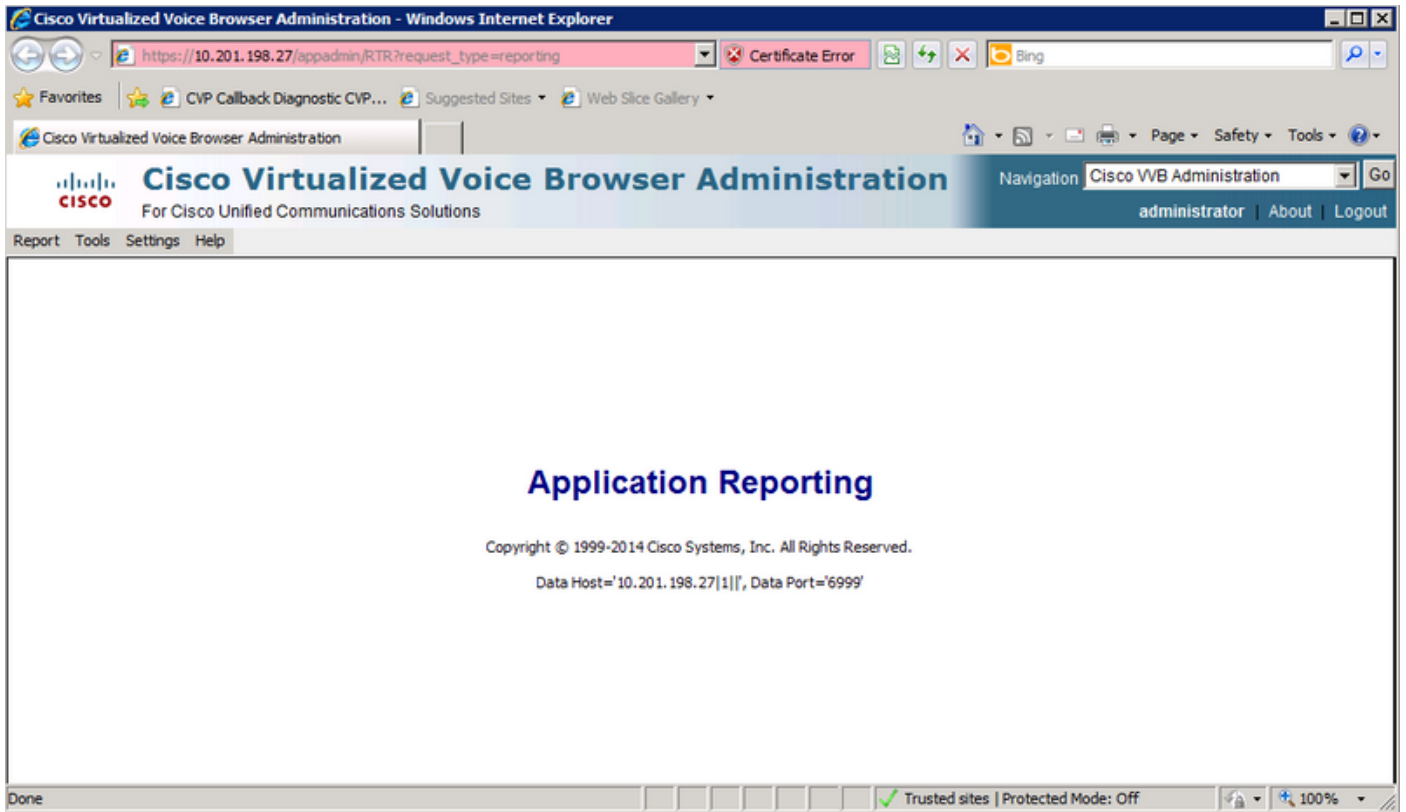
Cisco Virtualized Voice Browser Administration - Windows Internet Explorer

https://10.201.198.27/appadmin/RTR?request_type=reporting

Certificate Error

Bing

Favorites

CVP Callback Diagnostic CVP...

Suggested Sites

Web Slice Gallery

Cisco Virtualized Voice Browser Administration

Page

Safety

Tools

cisco

Cisco Virtualized Voice Browser Administration

For Cisco Unified Communications Solutions

Navigation Cisco VVB Administration Go

administrator | About | Logout

Report Tools Settings Help

Application Reporting

Copyright © 1999-2014 Cisco Systems, Inc. All Rights Reserved.

Data Host='10.201.198.27|1||', Data Port='6999'

Done

Trusted sites | Protected Mode: Off

100%